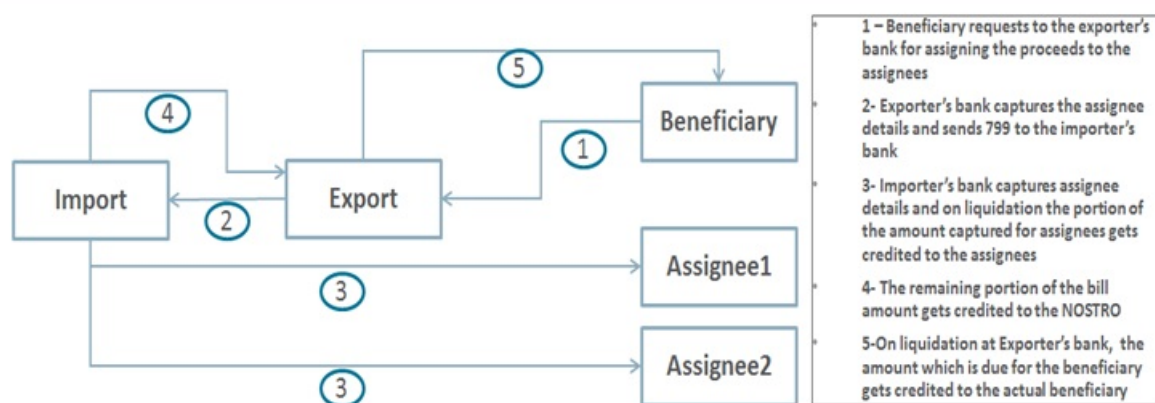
5

4

Beneficiary

1

Import

Export

2

Assignee1

3

Assignee2

3

1 – Beneficiary requests to the exporter's bank for assigning the proceeds to the assignees

2- Exporter's bank captures the assignee details and sends 799 to the importer's bank

3- Importer's bank captures assignee details and on liquidation the portion of the amount captured for assignees gets credited to the assignees

4- The remaining portion of the bill amount gets credited to the NOSTRO

5-On liquidation at Exporter's bank, the amount which is due for the beneficiary gets credited to the actual beneficiary